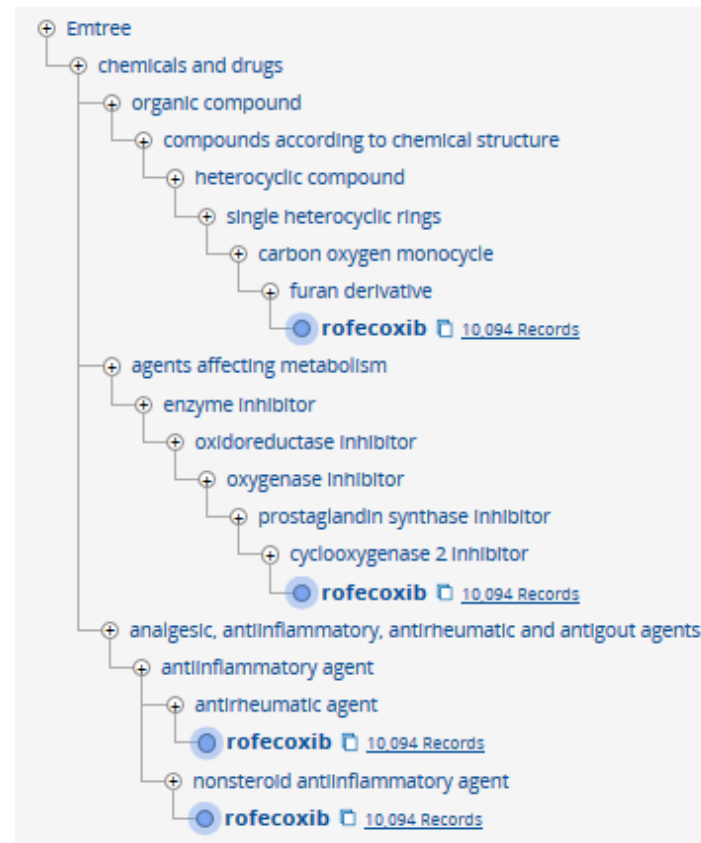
Emtree
chemicals and drugs
organic compound
compounds according to chemical structure
heterocyclic compound
single heterocyclic rings
carbon oxygen monocycle
furan derivative
rofecoxib 10,094 Records
agents affecting metabolism
enzyme inhibitor
oxidoreductase inhibitor
oxygenase inhibitor
prostaglandin synthase inhibitor
cyclooxygenase 2 inhibitor
rofecoxib 10,094 Records
analgesic, antiinflammatory, antirheumatic and antigout agents
antiinflammatory agent
antirheumatic agent
rofecoxib 10,094 Records
nonsteroid antiinflammatory agent
rofecoxib 10,094 Records